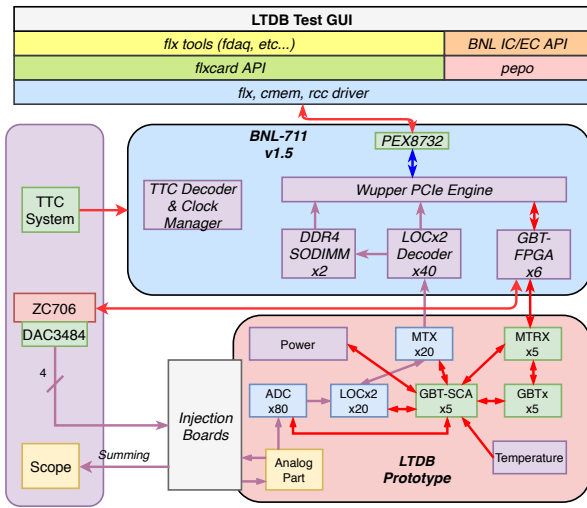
LTDB Test GUI

flx tools (fdaq, etc...)

BNL IC/EC API

flxcard API

pepo

flx, cmem, rcc driver

BNL-711
v1.5

PEX8732

TTC System

TTC Decoder & Clock Manager

Wupper PCIe Engine

DDR4 SODIMM x2

LOCx2 Decoder x40

GBT-FPGA x6

ZC706

DAC3484

4

Power

MTX x20

MTRX x5

ADC x80

LOCx2 x20

GBT-SCA x5

GBTx x5

Injection Boards

Scope

Summing

Analog Part

LTDB Prototype

Temperature